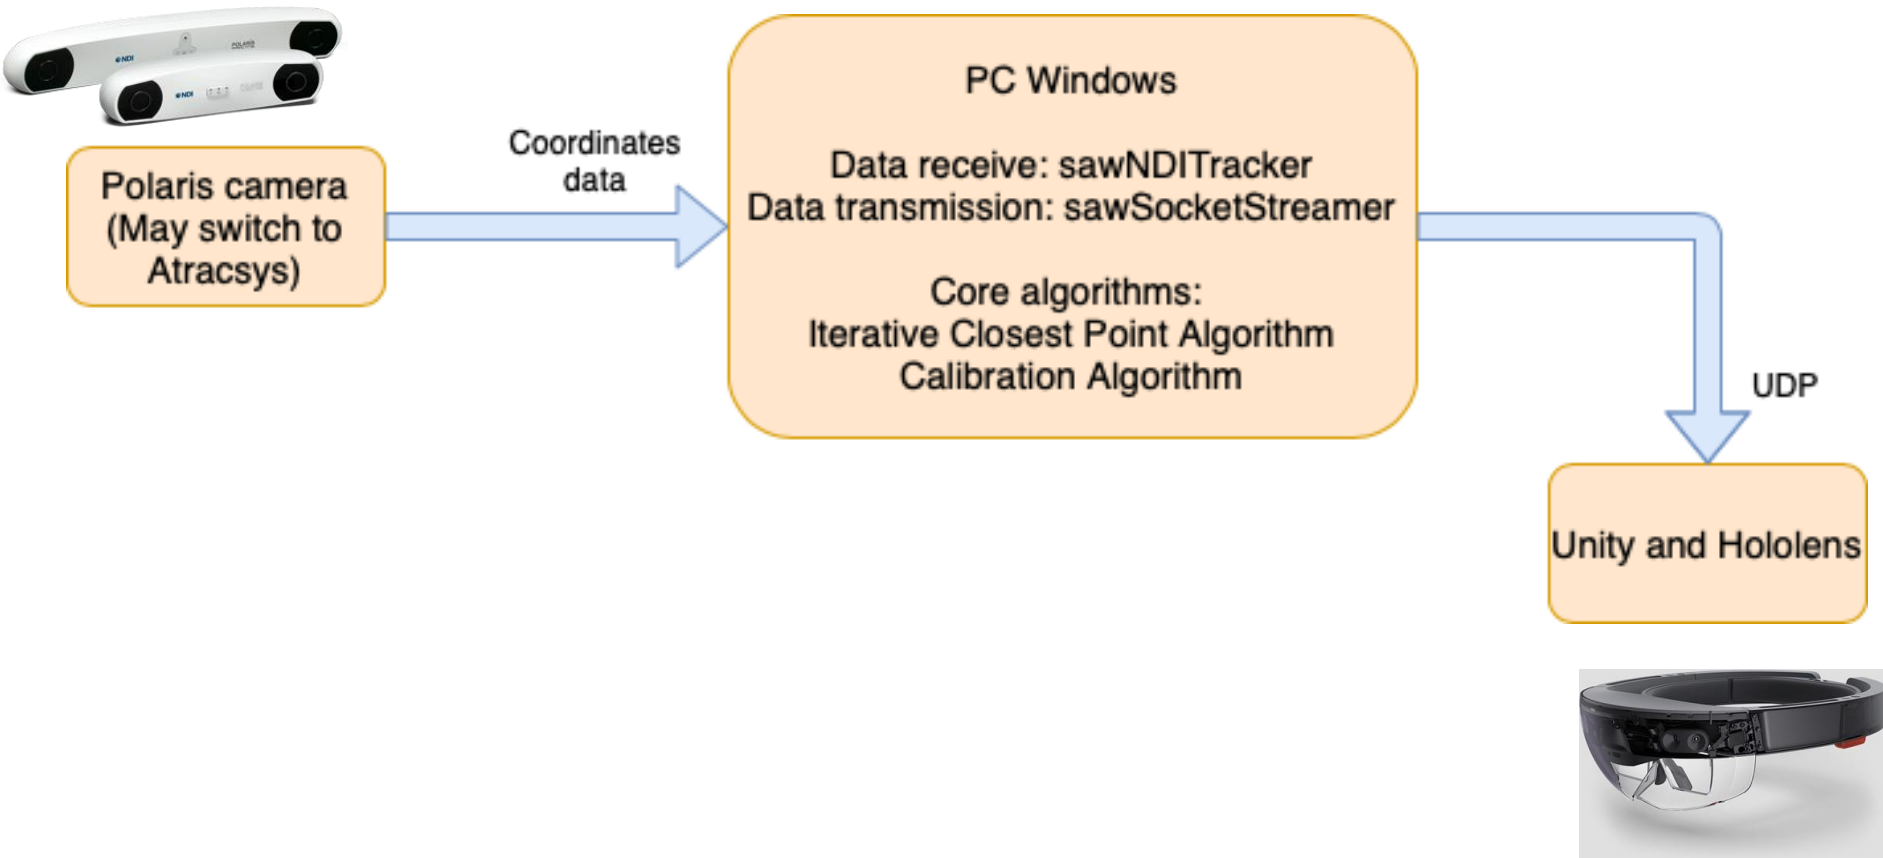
Polaris camera (May switch to Atracsys)

Coordinates data

PC Windows

Data receive: sawNDITracker
Data transmission: sawSocketStreamer

Core algorithms:
Iterative Closest Point Algorithm
Calibration Algorithm

UDP

Unity and Hololens